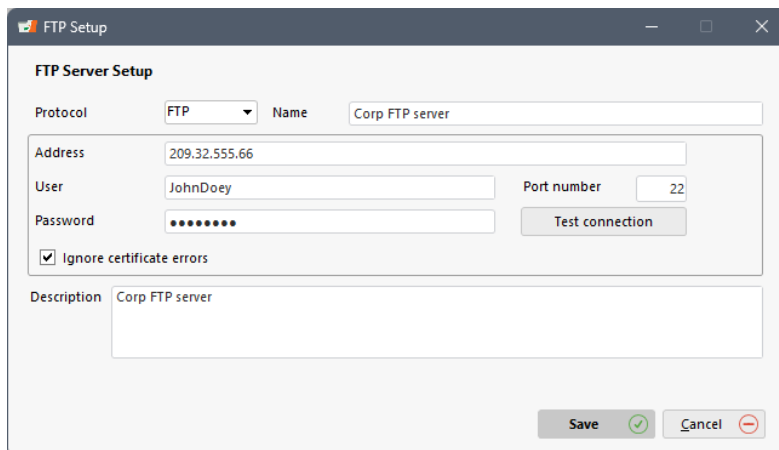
FTP Setup

FTP Server Setup

Protocol FTP Name Corp FTP server

Address 209.32.555.66

User JohnDoey Port number 22

Password •••••••• Test connection

Ignore certificate errors

Description Corp FTP server

Save Cancel